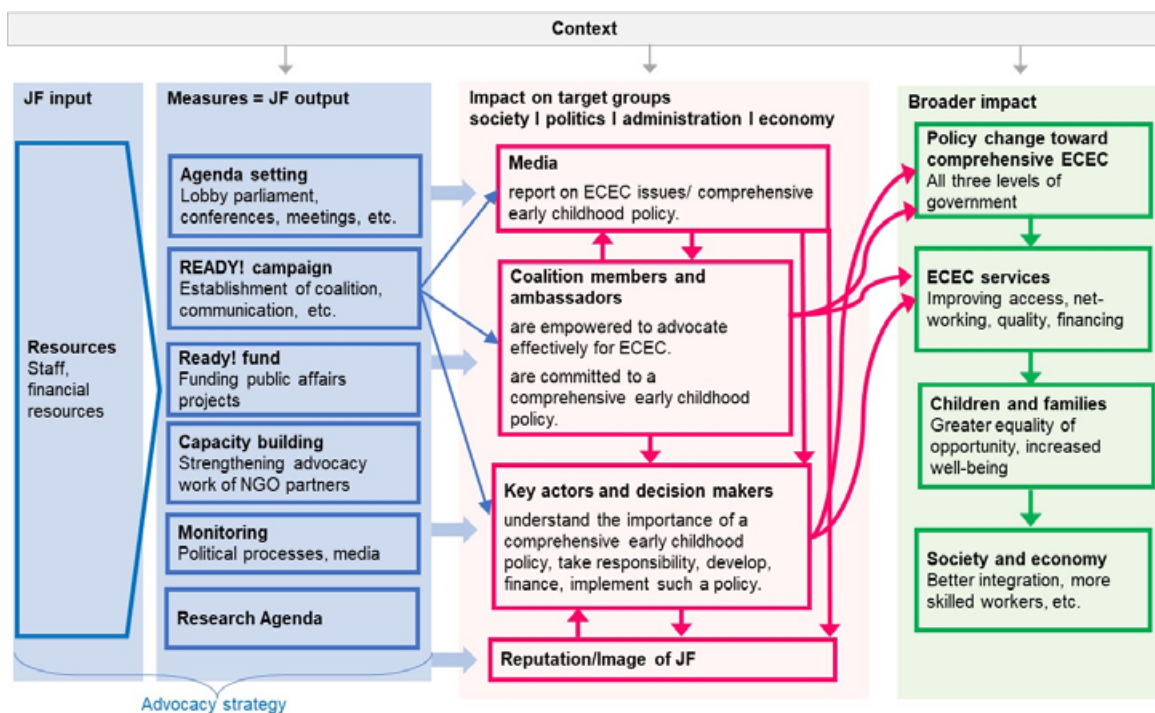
Context

JF input

Resources
Staff, financial resources

Measures = JF output

Agenda setting
Lobby parliament, conferences, meetings, etc.

READY! campaign
Establishment of coalition, communication, etc.

Ready! fund
Funding public affairs projects

Capacity building
Strengthening advocacy work of NGO partners

Monitoring
Political processes, media

Research Agenda

Advocacy strategy

Impact on target groups
society I politics I administration I economy

Media
report on ECEC issues/ comprehensive early childhood policy.

Coalition members and ambassadors
are empowered to advocate effectively for ECEC.
are committed to a comprehensive early childhood policy.

Key actors and decision makers
understand the importance of a comprehensive early childhood policy, take responsibility, develop, finance, implement such a policy.

Reputation/Image of JF

Broader impact

Policy change toward comprehensive ECEC
All three levels of government

ECEC services
Improving access, networking, quality, financing

Children and families
Greater equality of opportunity, increased well-being

Society and economy
Better integration, more skilled workers, etc.